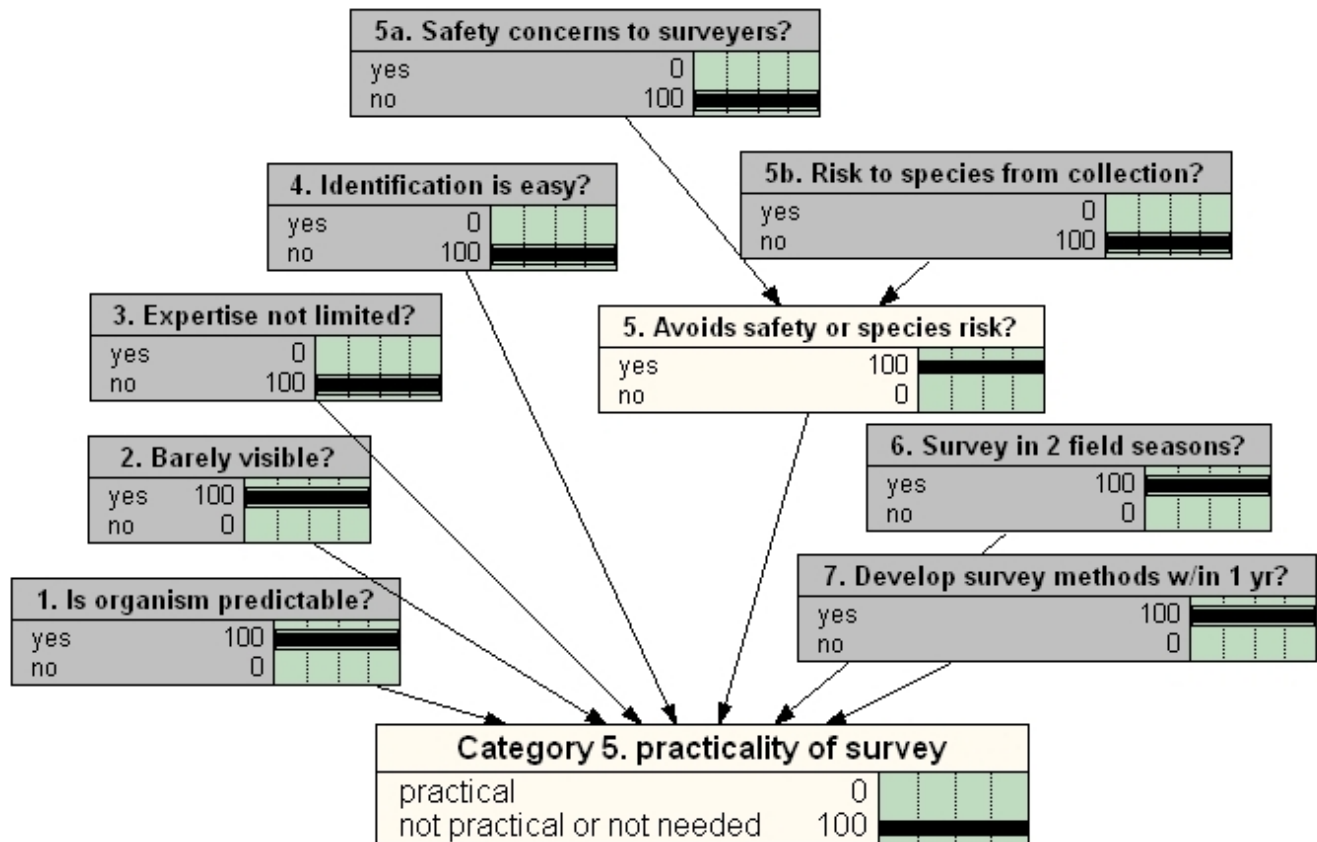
5a. Safety concerns to surveyers?

| | |
|---|---|
| yes | 0 |
| no | 100 |

4. Identification is easy?

| | |
|---|---|
| yes | 0 |
| no | 100 |

5b. Risk to species from collection?

| | |
|---|---|
| yes | 0 |
| no | 100 |

3. Expertise not limited?

| | |
|---|---|
| yes | 0 |
| no | 100 |

5. Avoids safety or species risk?

| | |
|---|---|
| yes | 100 |
| no | 0 |

2. Barely visible?

| | |
|---|---|
| yes | 100 |
| no | 0 |

6. Survey in 2 field seasons?

| | |
|---|---|
| yes | 100 |
| no | 0 |

1. Is organism predictable?

| | |
|---|---|
| yes | 100 |
| no | 0 |

7. Develop survey methods w/in 1 yr?

| | |
|---|---|
| yes | 100 |
| no | 0 |

Category 5. practicality of survey

| | |
|---|---|
| practical | 0 |
| not practical or not needed | 100 |